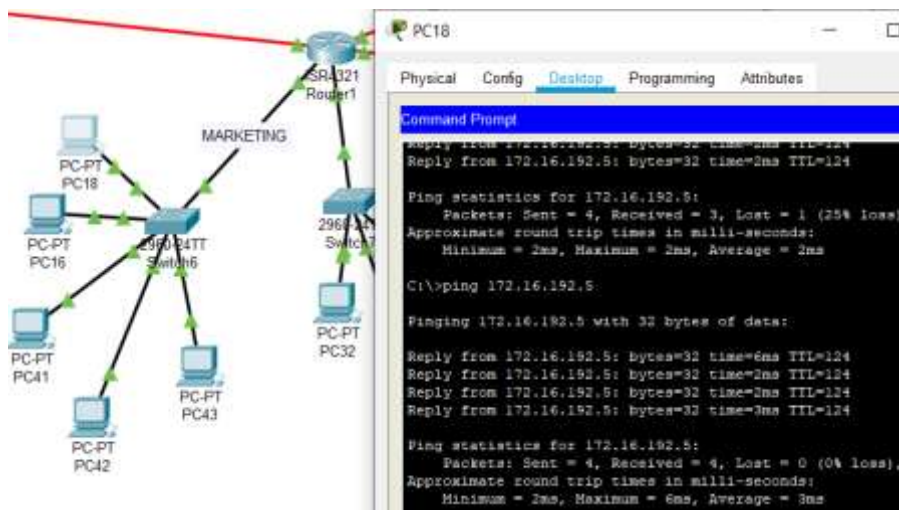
SR4321
Router1

MARKETING

PC-PT
PC18

PC-PT
PC16

2960-24TT
Switch6

PC-PT
PC41

PC-PT
PC42

PC-PT
PC43

2960-24
Switch

PC-PT
PC32

PC18

Physical Config Desktop Programming Attributes

Command Prompt

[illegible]
Reply from 172.16.192.5: bytes=32 time=2ms TTL=124

Ping statistics for 172.16.192.5:
Packets: Sent = 4, Received = 3, Lost = 1 (25% loss)
Approximate round trip times in milli-seconds:
Minimum = 2ms, Maximum = 2ms, Average = 2ms

C:\>ping 172.16.192.5

Pinging 172.16.192.5 with 32 bytes of data:

Reply from 172.16.192.5: bytes=32 time=6ms TTL=124
Reply from 172.16.192.5: bytes=32 time=2ms TTL=124
Reply from 172.16.192.5: bytes=32 time=2ms TTL=124
Reply from 172.16.192.5: bytes=32 time=3ms TTL=124

Ping statistics for 172.16.192.5:
Packets: Sent = 4, Received = 4, Lost = 0 (0% loss),
Approximate round trip times in milli-seconds:
Minimum = 2ms, Maximum = 6ms, Average = 3ms